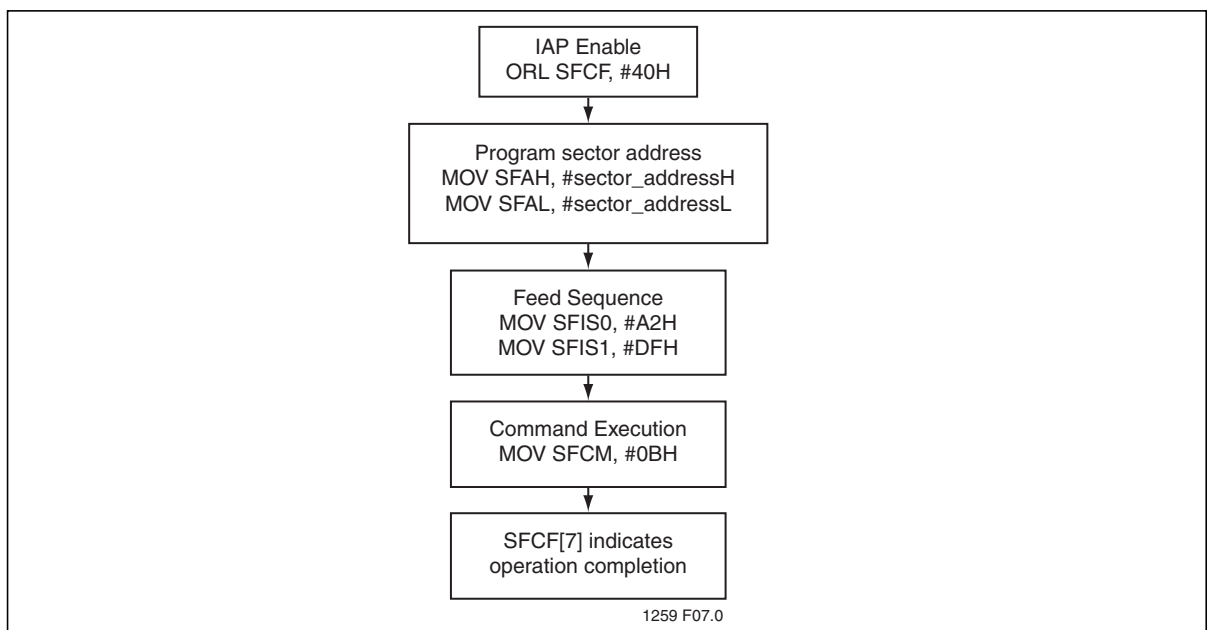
IAP Enable
ORL SFCF, #40H

Program sector address
MOV SFAH, #sector_addressH
MOV SFAL, #sector_addressL

Feed Sequence
MOV SFIS0, #A2H
MOV SFIS1, #DFH

Command Execution
MOV SFCM, #0BH

SFCF[7] indicates operation completion

1259 F07.0